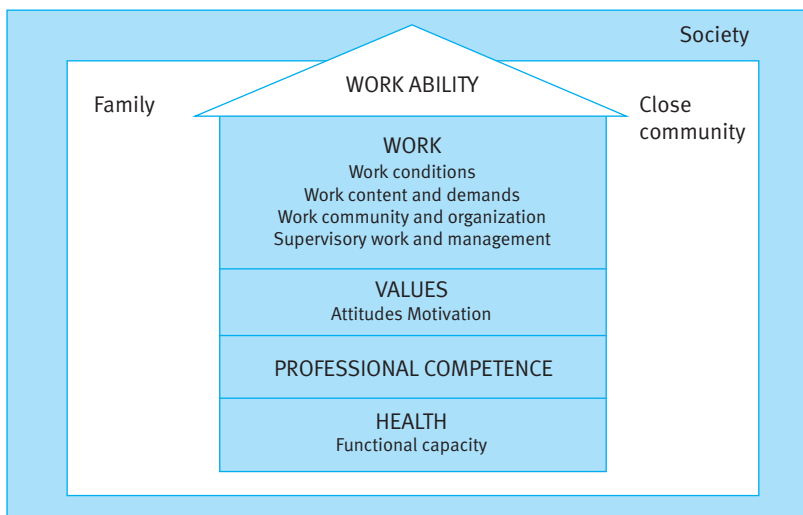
Society

Family

WORK ABILITY

Close community

WORK
Work conditions
Work content and demands
Work community and organization
Supervisory work and management

VALUES
Attitudes Motivation

PROFESSIONAL COMPETENCE

HEALTH
Functional capacity